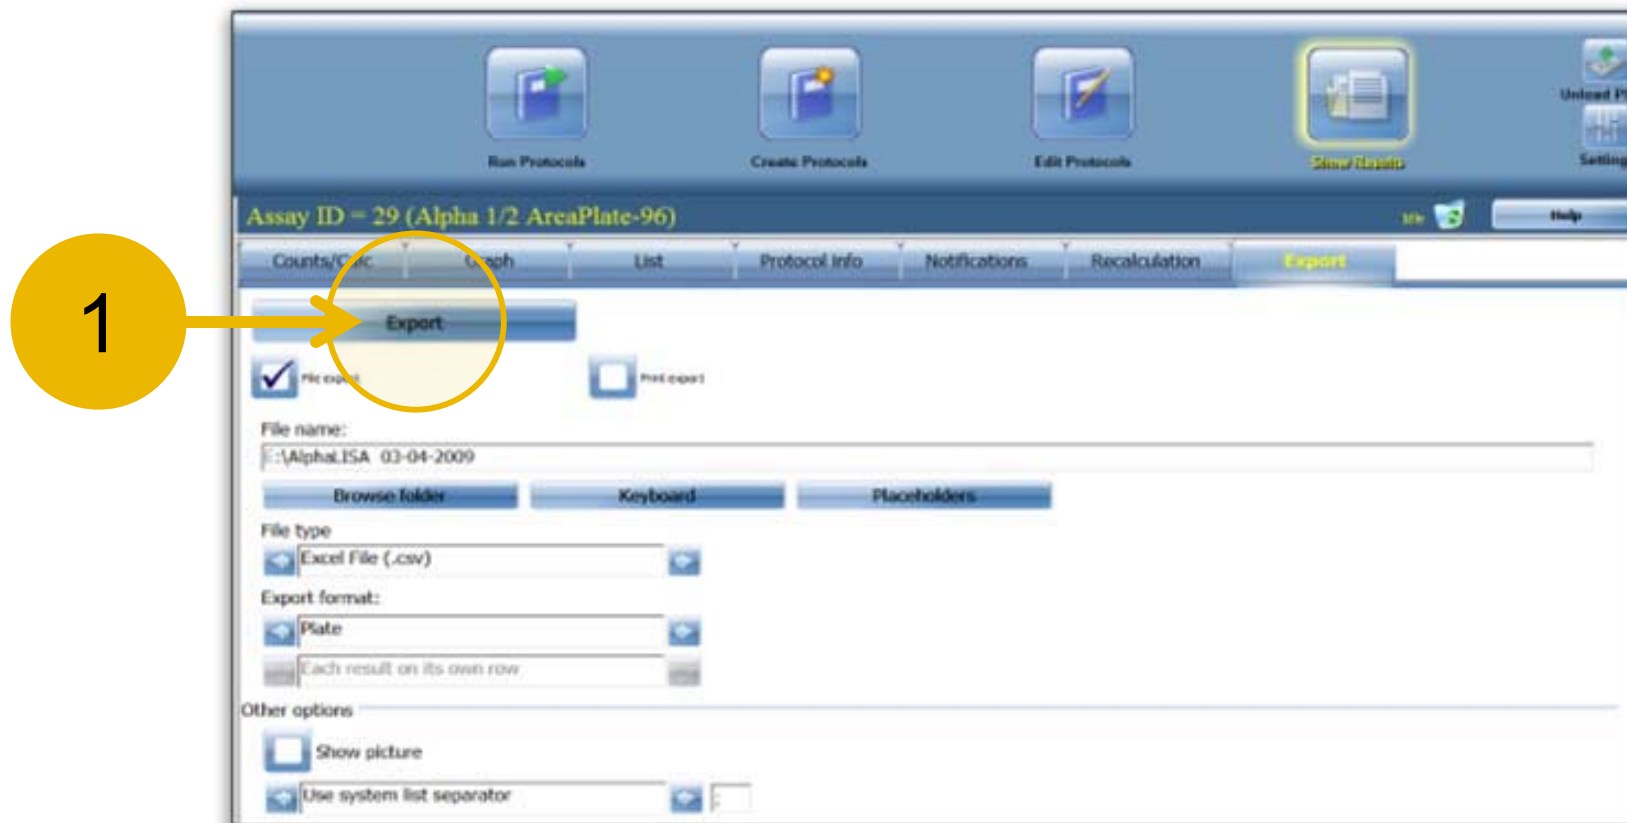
Run Protocols

Create Protocols

Edit Protocols

Show Results

Unload Pl

Setting

Assay ID = 29 (Alpha 1/2 AreaPlate-96)

Help

Counts/Calc

Graph

List

Protocol info

Notifications

Recalculation

Export

1

Export

File export

Print export

File name:

E:\AlphaLISA 03-04-2009

Browse folder

Keyboard

Placeholders

File type

Excel File (.csv)

Export format:

Plate

Each result on its own row

Other options

Show picture

Use system list separator